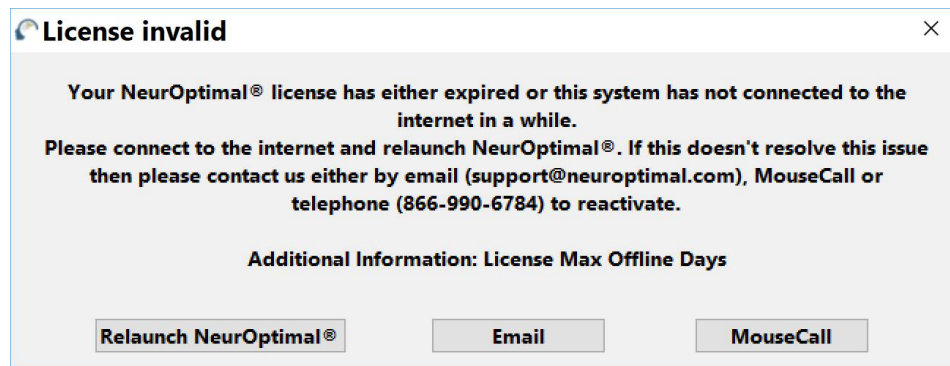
License invalid

×

Your NeurOptimal® license has either expired or this system has not connected to the internet in a while.
Please connect to the internet and relaunch NeurOptimal®. If this doesn't resolve this issue then please contact us either by email (support@neuroptimal.com), MouseCall or telephone (866-990-6784) to reactivate.

Additional Information: License Max Offline Days

Relaunch NeurOptimal®

Email

MouseCall